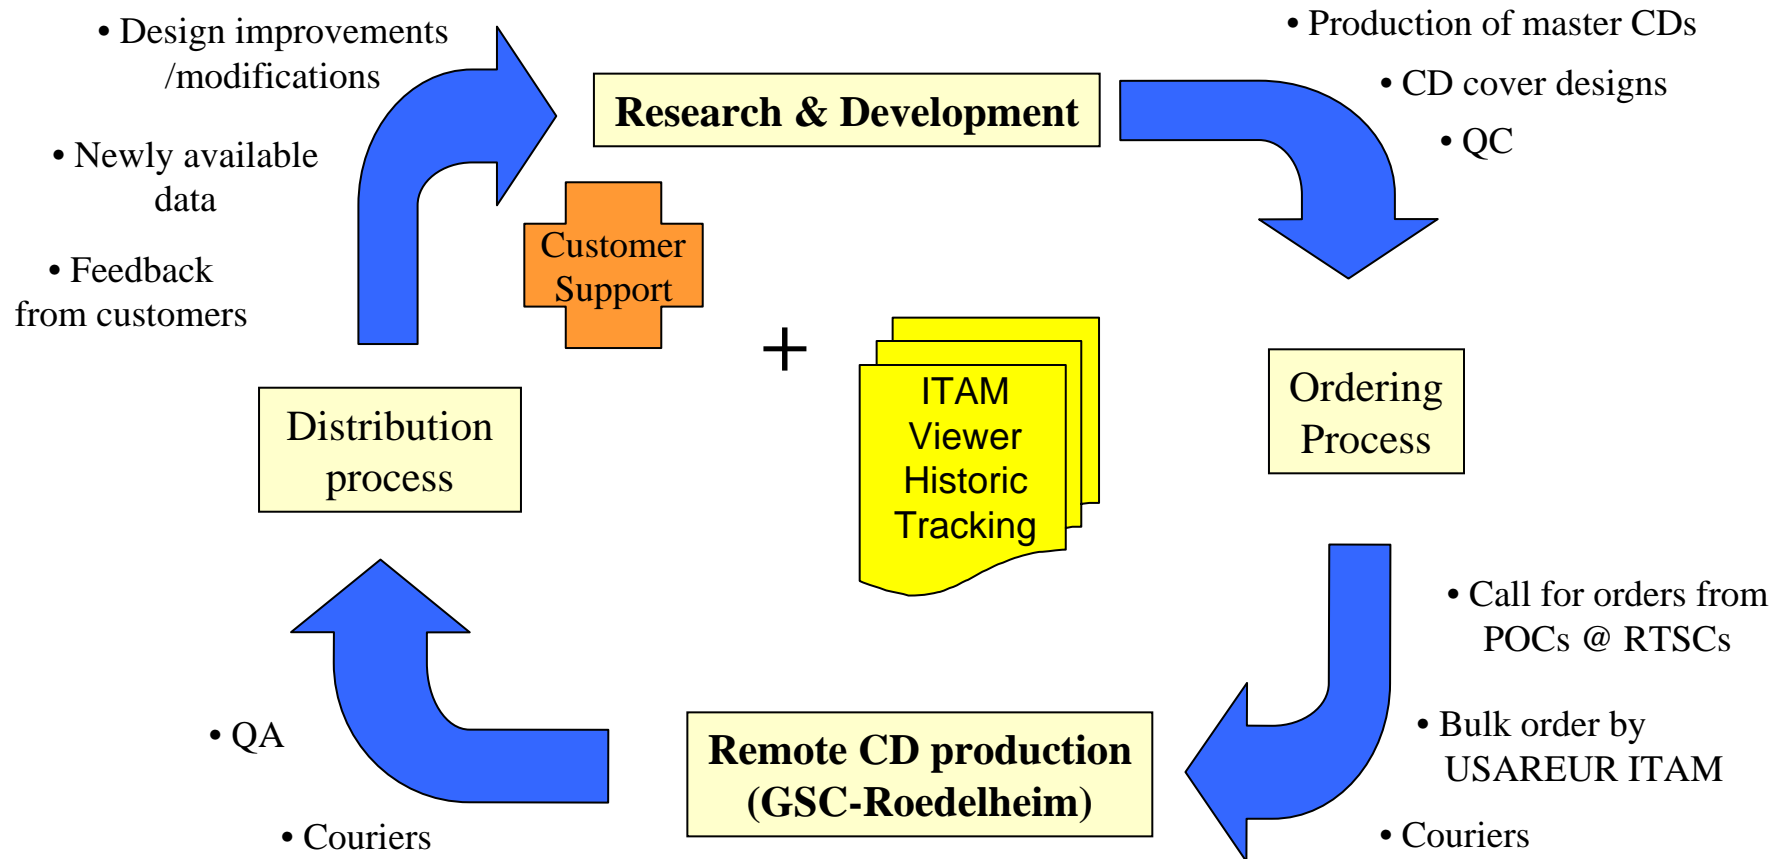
• Design improvements /modifications

• Newly available data

• Feedback from customers

Research & Development

• Production of master CDs

• CD cover designs

• QC

Customer Support

+

ITAM Viewer Historic Tracking

Ordering Process

Distribution process

• Call for orders from POCs @ RTSCs

• Bulk order by USAREUR ITAM

• Couriers

Remote CD production (GSC-Roedelheim)

• QA

• Couriers